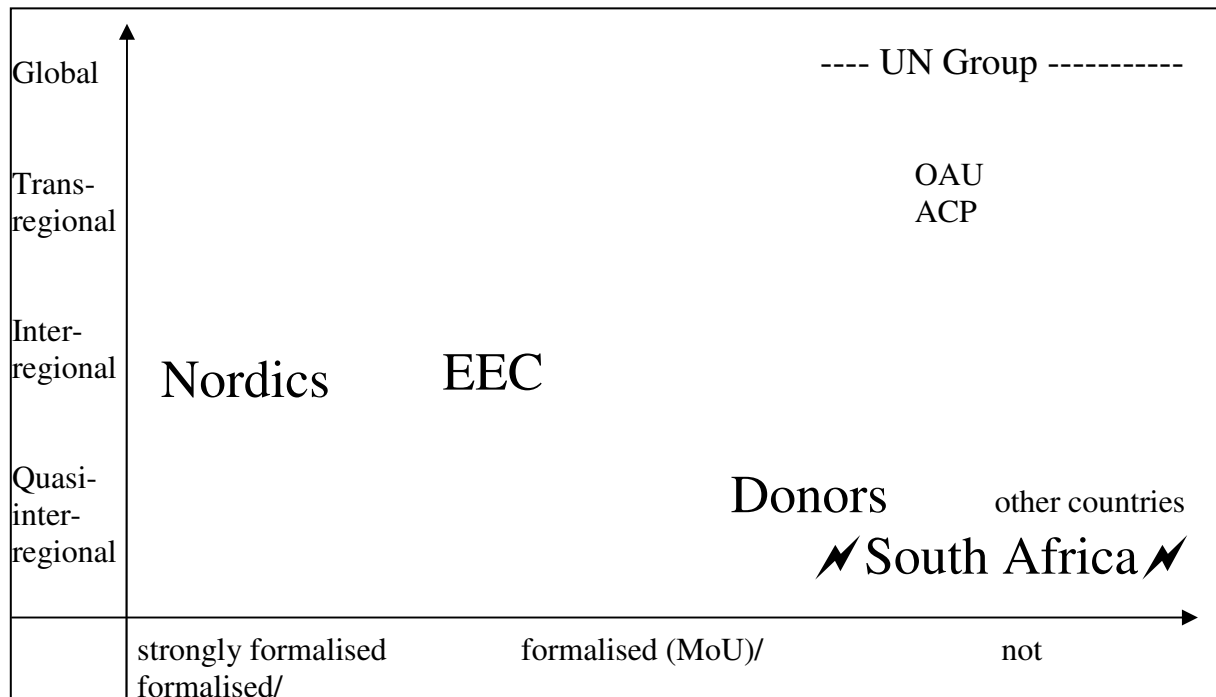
Global

---- UN Group -----------

Trans-regional

OAU
ACP

Inter-regional

Nordics

EEC

Quasi-inter-regional

Donors

other countries

South Africa

strongly formalised

formalised (MoU)/

not formalised/